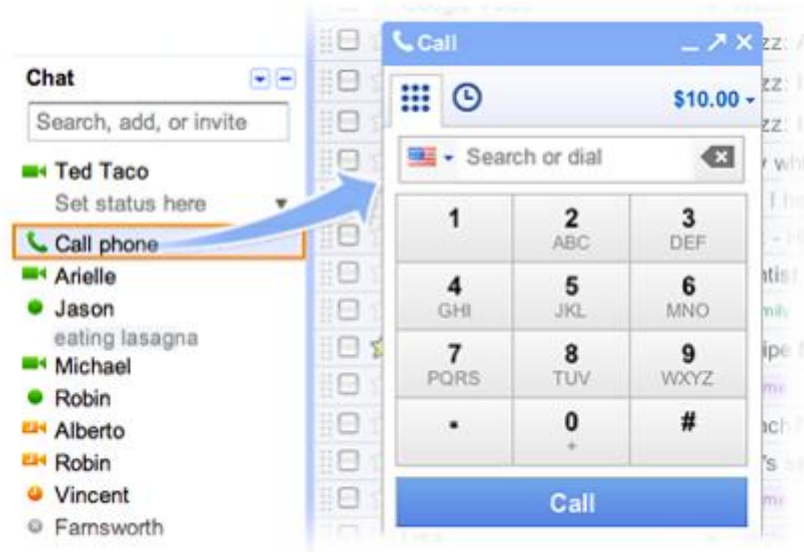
Chat

Search, add, or invite

Ted Taco

Set status here

Call phone

Arielle

Jason

eating lasagna

Michael

Robin

Alberto

Robin

Vincent

Farnsworth

Call

$10.00

Search or dial

| 1 | 2 ABC | 3 DEF |
|---|---|---|
| 4 GHI | 5 JKL | 6 MNO |
| 7 PQRS | 8 TUV | 9 WXYZ |
| • | 0 + | # |

Call